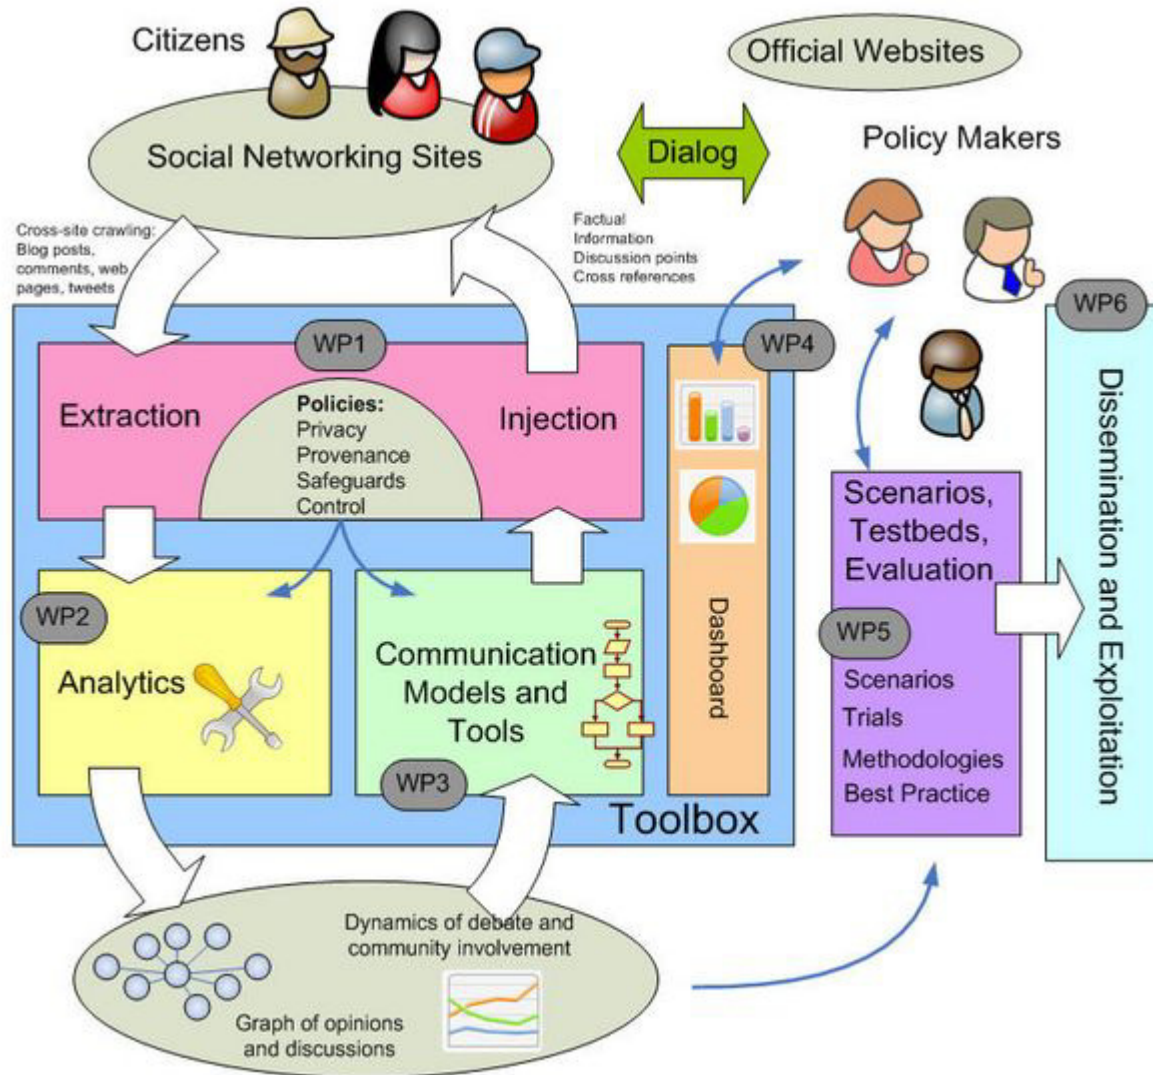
Citizens

Official Websites

Social Networking Sites

Dialog

Policy Makers

Cross-site crawling: Blog posts, comments, web pages, tweets

Factual Information Discussion points Cross references

WP1

WP4

WP6

Extraction

Policies:
Privacy
Provenance
Safeguards
Control

Injection

Dissemination and Exploitation

Scenarios, Testbeds, Evaluation

WP2

Analytics

Communication Models and Tools

Dashboard

WP5

Scenarios
Trials
Methodologies
Best Practice

WP3

Toolbox

Dynamics of debate and community involvement

Graph of opinions and discussions